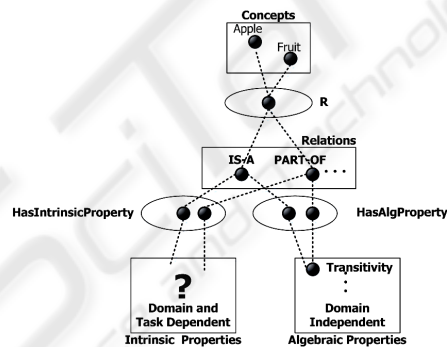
Concepts

Apple

Fruit

R

Relations

IS-A

PART-OF

. . .

HasIntrinsicProperty

HasAlgProperty

?

Domain and Task Dependent

Intrinsic Properties

Transitivity

:

Domain Independent

Algebraic Properties